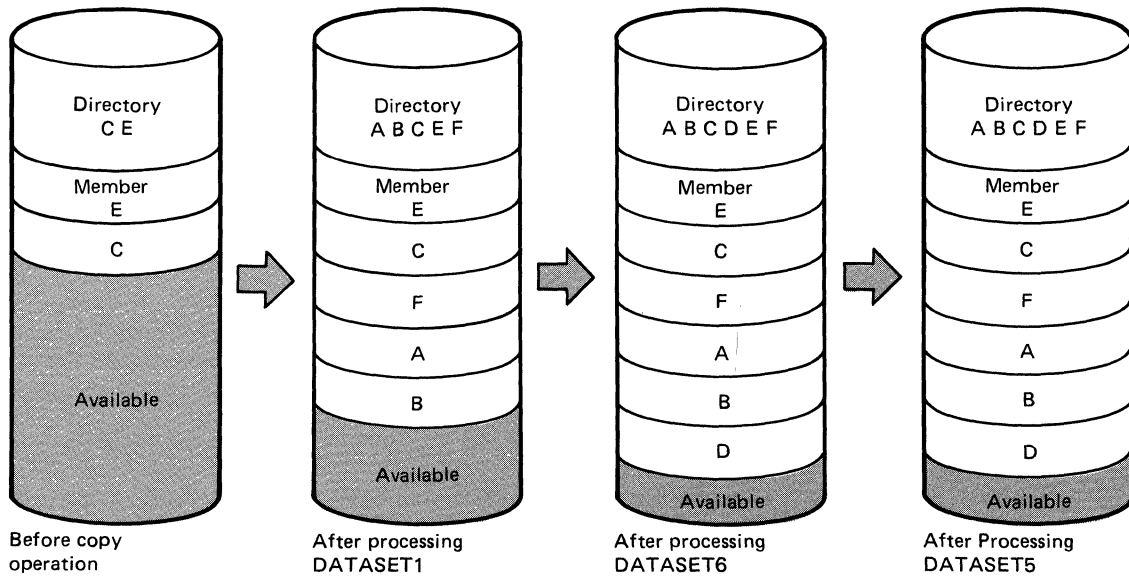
Directory
C E

Member
E

C

Available

Before copy operation

Directory
A B C E F

Member
E

C

F

A

B

Available

After processing DATASET1

Directory
A B C D E F

Member
E

C

F

A

B

D

Available

After processing DATASET6

Directory
A B C D E F

Member
E

C

F

A

B

D

Available

After Processing DATASET5